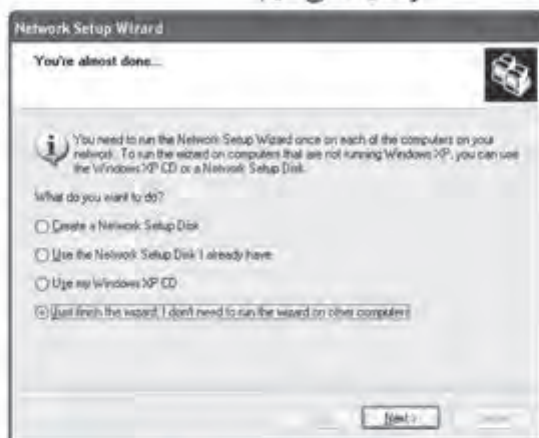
Network Setup Wizard

You're almost done...

You need to run the Network Setup Wizard once on each of the computers on your network. To run the wizard on computers that are not running Windows XP, you can use the Windows XP CD or a Network Setup Disk.

What do you want to do?

Create a Network Setup Disk

Use the Network Setup Disk I already have

Use my Windows XP CD

Just finish the wizard; I don't need to run the wizard on other computers

Next >

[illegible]